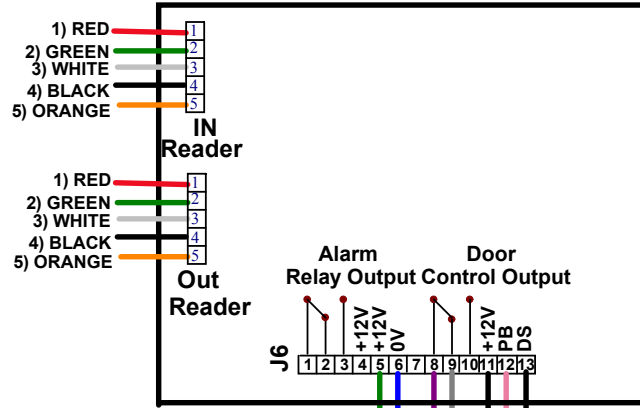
1) RED
2) GREEN
3) WHITE
4) BLACK
5) ORANGE

1
2
3
4
5

IN
Reader

1) RED
2) GREEN
3) WHITE
4) BLACK
5) ORANGE

1
2
3
4
5

Out
Reader

Alarm
Relay Output

Door
Control Output

+12V
+12V
0V

+12V
PB
DS

J6

| 1 | 2 | 3 | 4 | 5 | 6 | 7 | 8 | 9 | 10 | 11 | 12 | 13 |
|---|---|---|---|---|---|---|---|---|---|---|---|---|